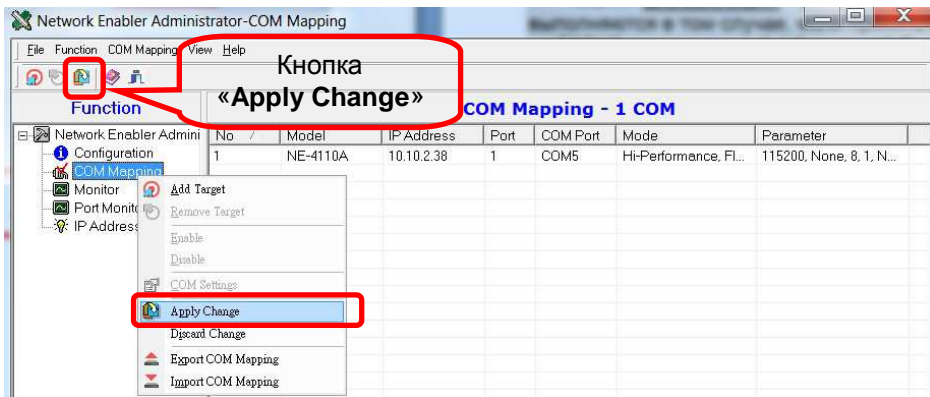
Network Enabler Administrator-COM Mapping

File Function COM Mapping View Help

Кнопка
«Apply Change»

Function

COM Mapping - 1 COM

Network Enabler Admini
Configuration
COM Mapping
Monitor
Port Monito
IP Address

| No | Model | IP Address | Port | COM Port | Mode | Parameter |
|---|---|---|---|---|---|---|
| 1 | NE-4110A | 10.10.2.38 | 1 | COM5 | Hi-Performance, Fl... | 115200, None, 8, 1, N... |

Add Target
Remove Target
Enable
Disable
COM Settings
Apply Change
Discard Change
Export COM Mapping
Import COM Mapping